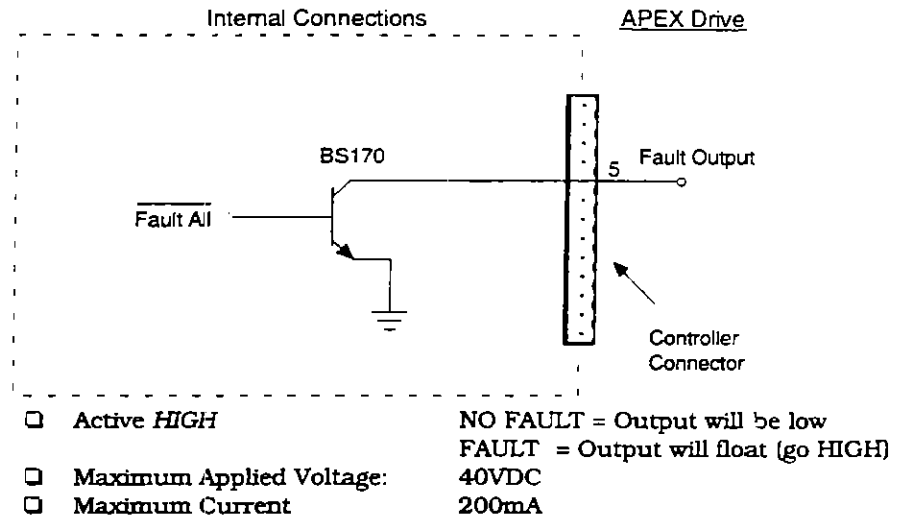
Internal Connections

APEX Drive

BS170

$\overline{\text{Fault All}}$

5

Fault Output

Controller Connector

❑ Active *HIGH* NO FAULT = Output will be low
FAULT = Output will float (go HIGH)
❑ Maximum Applied Voltage: 40VDC
❑ Maximum Current 200mA